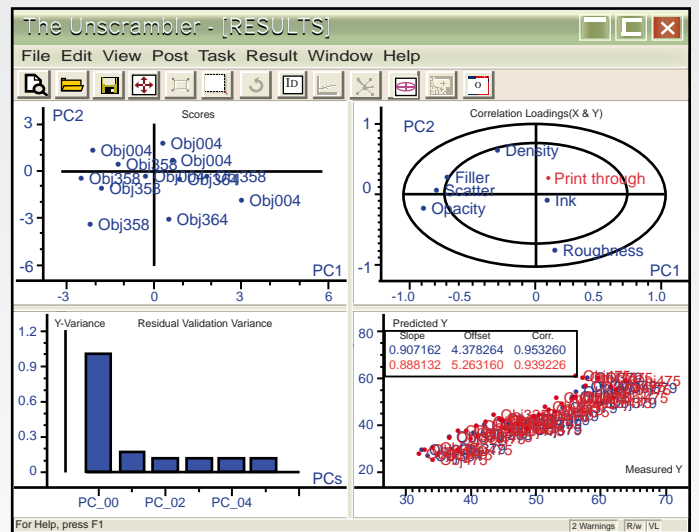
The Unscrambler - [RESULTS]

File Edit View Post Task Result Window Help

ID

PC2

Scores

3

0

-3

-6

Obj004

Obj004

Obj358

Obj004

Obj358

Obj364

Obj358

Obj358

Obj364

Obj358

Obj004

Obj358

Obj364

PC1

-3

0

3

6

Correlation Loadings(X & Y)

PC2

1

0

-1

Density

Filler

Print through

Scatter

Ink

Opacity

Roughness

PC1

-1.0

-0.5

0

0.5

1.0

Y-Variance

Residual Validation Variance

1.2

0.9

0.6

0.3

0

PCs

PC_00

PC_02

PC_04

Predicted Y

| Slope | Offset | Corr. |
|---|---|---|
| 0.907162 | 4.378264 | 0.953260 |
| 0.888132 | 5.263160 | 0.939226 |

80

60

40

20

Measured Y

30

40

50

60

70

For Help, press F1

2 Warnings

R/w

VL